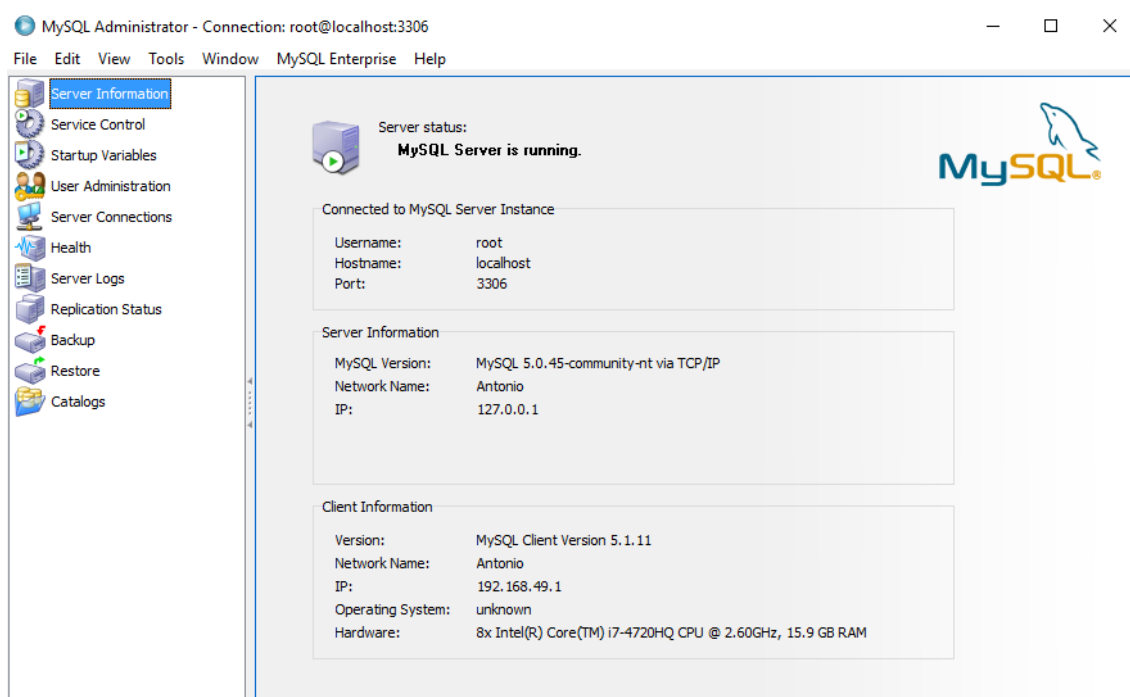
MySQL Administrator - Connection: root@localhost:3306

File Edit View Tools Window MySQL Enterprise Help

Server Information
Service Control
Startup Variables
User Administration
Server Connections
Health
Server Logs
Replication Status
Backup
Restore
Catalogs

Server status:
MySQL Server is running.

MySQL

Connected to MySQL Server Instance

| | |
|---|---|
| Username: | root |
| Hostname: | localhost |
| Port: | 3306 |

Server Information

| | |
|---|---|
| MySQL Version: | MySQL 5.0.45-community-nt via TCP/IP |
| Network Name: | Antonio |
| IP: | 127.0.0.1 |

Client Information

| | |
|---|---|
| Version: | MySQL Client Version 5.1.11 |
| Network Name: | Antonio |
| IP: | 192.168.49.1 |
| Operating System: | unknown |
| Hardware: | 8x Intel(R) Core(TM) i7-4720HQ CPU @ 2.60GHz, 15.9 GB RAM |